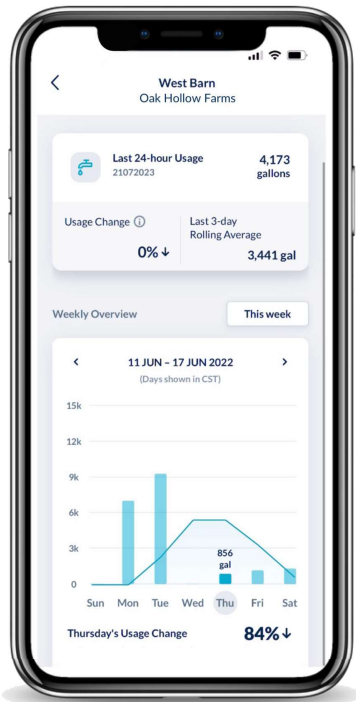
West Barn
Oak Hollow Farms

Last 24-hour Usage
21072023

4,173 gallons

Usage Change ⓘ
0%↓

Last 3-day Rolling Average
3,441 gal

Weekly Overview

This week

11 JUN – 17 JUN 2022
(Days shown in CST)

15k
12k
9k
6k
3k
0

856 gal

Sun Mon Tue Wed Thu Fri Sat

Thursday's Usage Change
84%↓